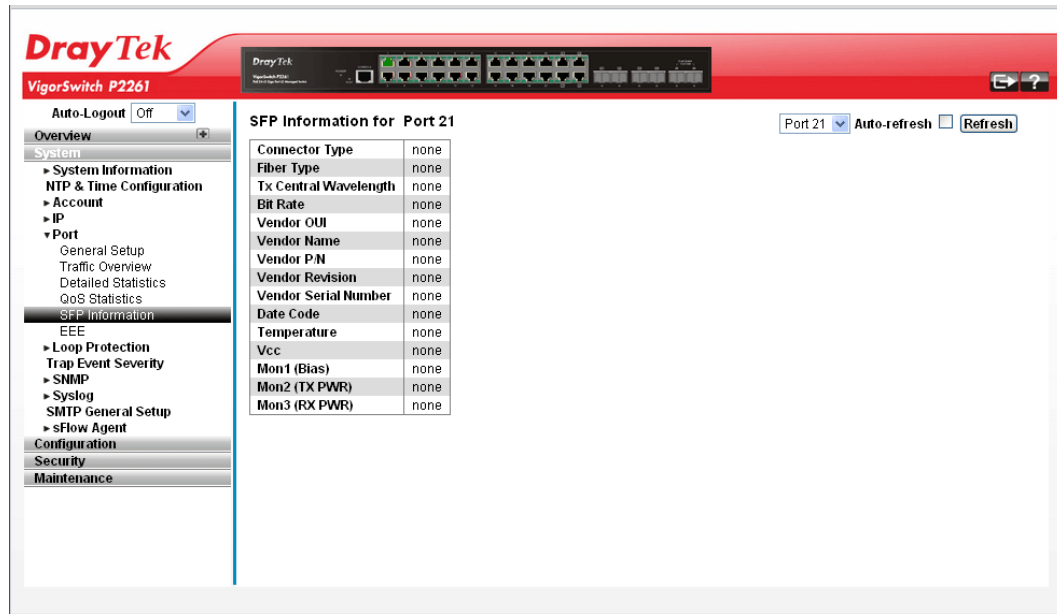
DrayTek
VigorSwitch P2261

DrayTek

Auto-Logout Off

Overview
System
► System Information
NTP & Time Configuration
► Account
► IP
▾ Port
General Setup
Traffic Overview
Detailed Statistics
QoS Statistics
SFP Information
EEE
► Loop Protection
Trap Event Severity
► SNMP
► Syslog
SMTP General Setup
► sFlow Agent
Configuration
Security
Maintenance

SFP Information for Port 21

Port 21 Auto-refresh Refresh

| | |
|---|---|
| Connector Type | none |
| Fiber Type | none |
| Tx Central Wavelength | none |
| Bit Rate | none |
| Vendor OUI | none |
| Vendor Name | none |
| Vendor P/N | none |
| Vendor Revision | none |
| Vendor Serial Number | none |
| Date Code | none |
| Temperature | none |
| Vcc | none |
| Mon1 (Bias) | none |
| Mon2 (TX PWR) | none |
| Mon3 (RX PWR) | none |